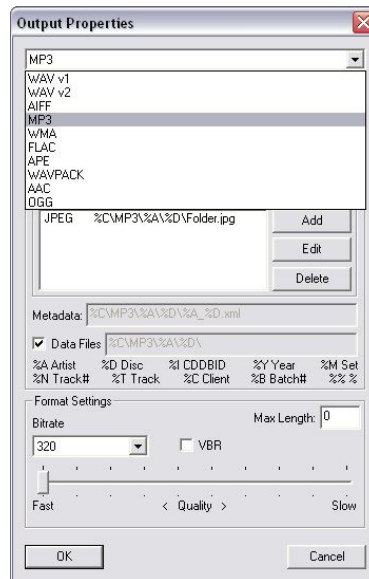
Output Properties

MP3

WAV v1
WAV v2
AIFF
MP3
WMA
FLAC
APE
WAVPACK
AAC
OGG

JPEG %C\MP3\%A\%D\Folder.jpg

Add

Edit

Delete

Metadata: %C\MP3\%A\%D\%A_%D.xml

Data Files %C\MP3\%A\%D\

%A Artist %D Disc %I CDDBID %Y Year %M Set
%N Track# %T Track %C Client %B Batch# %% %

Format Settings

Bitrate

Max Length: 0

320

VBR

Fast < Quality > Slow

OK

Cancel